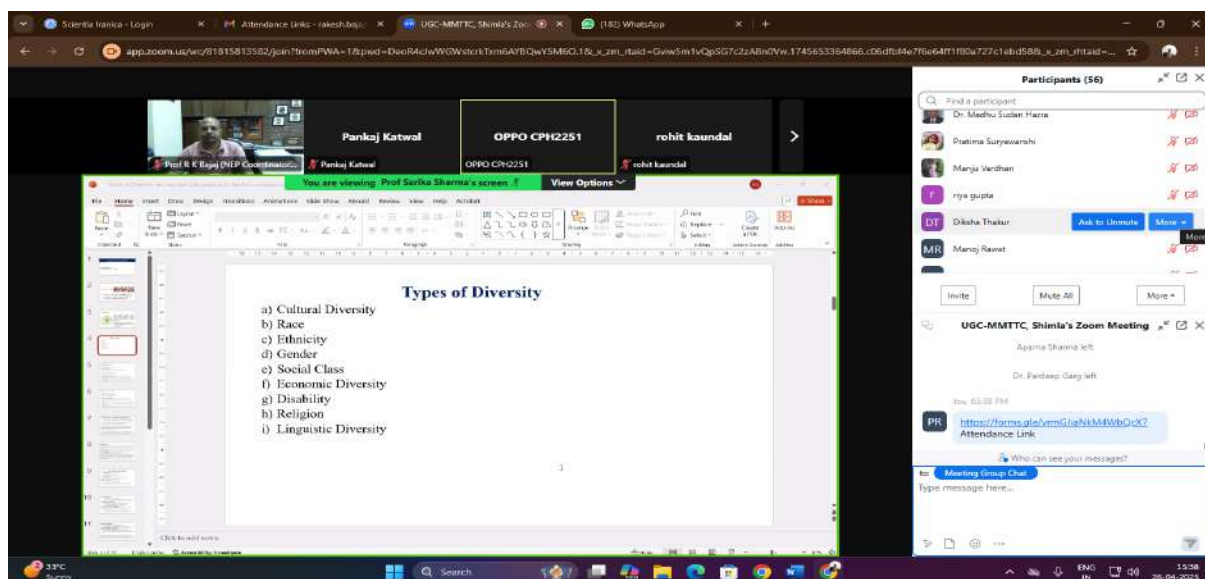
Scientia Iranica - Login | Attendance Links - rakesh.baj | UGC-MMTTC, Shimla's Zoo | (182) WhatsApp

app.zoom.us/wc/81815813582/join?fromPWA=1&pwd=DeoR4clwWGWstcrkTxm6AYBQwYSM6O.1&_x_zm_rtaid=Gvw5m1vQpSG7c2zABn0Vw.1745653364866.c06dfbf4e7f5e64ff1f80a727c1ebd58&_x_zm_rhtaid=...

Prof R K Bajaj (NEP Coordinator...

Pankaj Katwal

OPPO CPH2251

rohit kaundal

You are viewing Prof Sarika Sharma's screen

View Options

Types of Diversity

a) Cultural Diversity
b) Race
c) Ethnicity
d) Gender
e) Social Class
f) Economic Diversity
g) Disability
h) Religion
i) Linguistic Diversity

1

Click to add notes

Participants (56)

Find a participant

Dr. Madhu Sudan Hazra

Pratima Suryawanshi

Manju Verdhan

riya gupta

DT Diksha Thakur

Ask to Unmute

More

MR Manoj Rawat

Invite

Mute All

More

UGC-MMTTC, Shimla's Zoom Meeting

Aparna Sharma left

Dr. Pardeep Garg left

You 03:38 PM

PR https://forms.gle/vzmGJiaNkM4WbQcX7
Attendance Link

Who can see your messages?

to: Meeting Group Chat

Type message here...

33°C

Search

ENG IN

15:38
26-04-2025